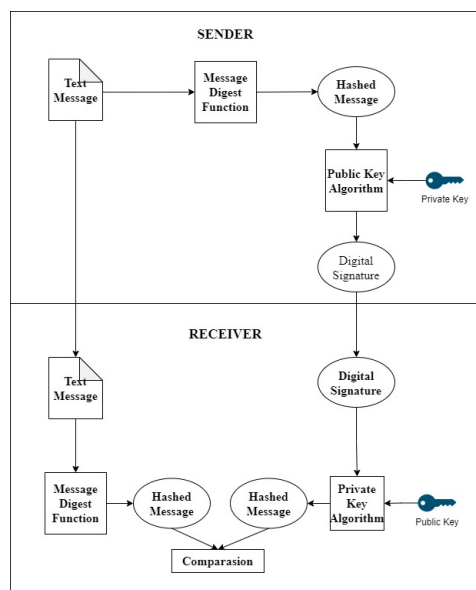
SENDER

Text Message

Message Digest Function

Hashed Message

Public Key Algorithm

Private Key

Digital Signature

RECEIVER

Text Message

Digital Signature

Message Digest Function

Hashed Message

Hashed Message

Private Key Algorithm

Public Key

Comparasion